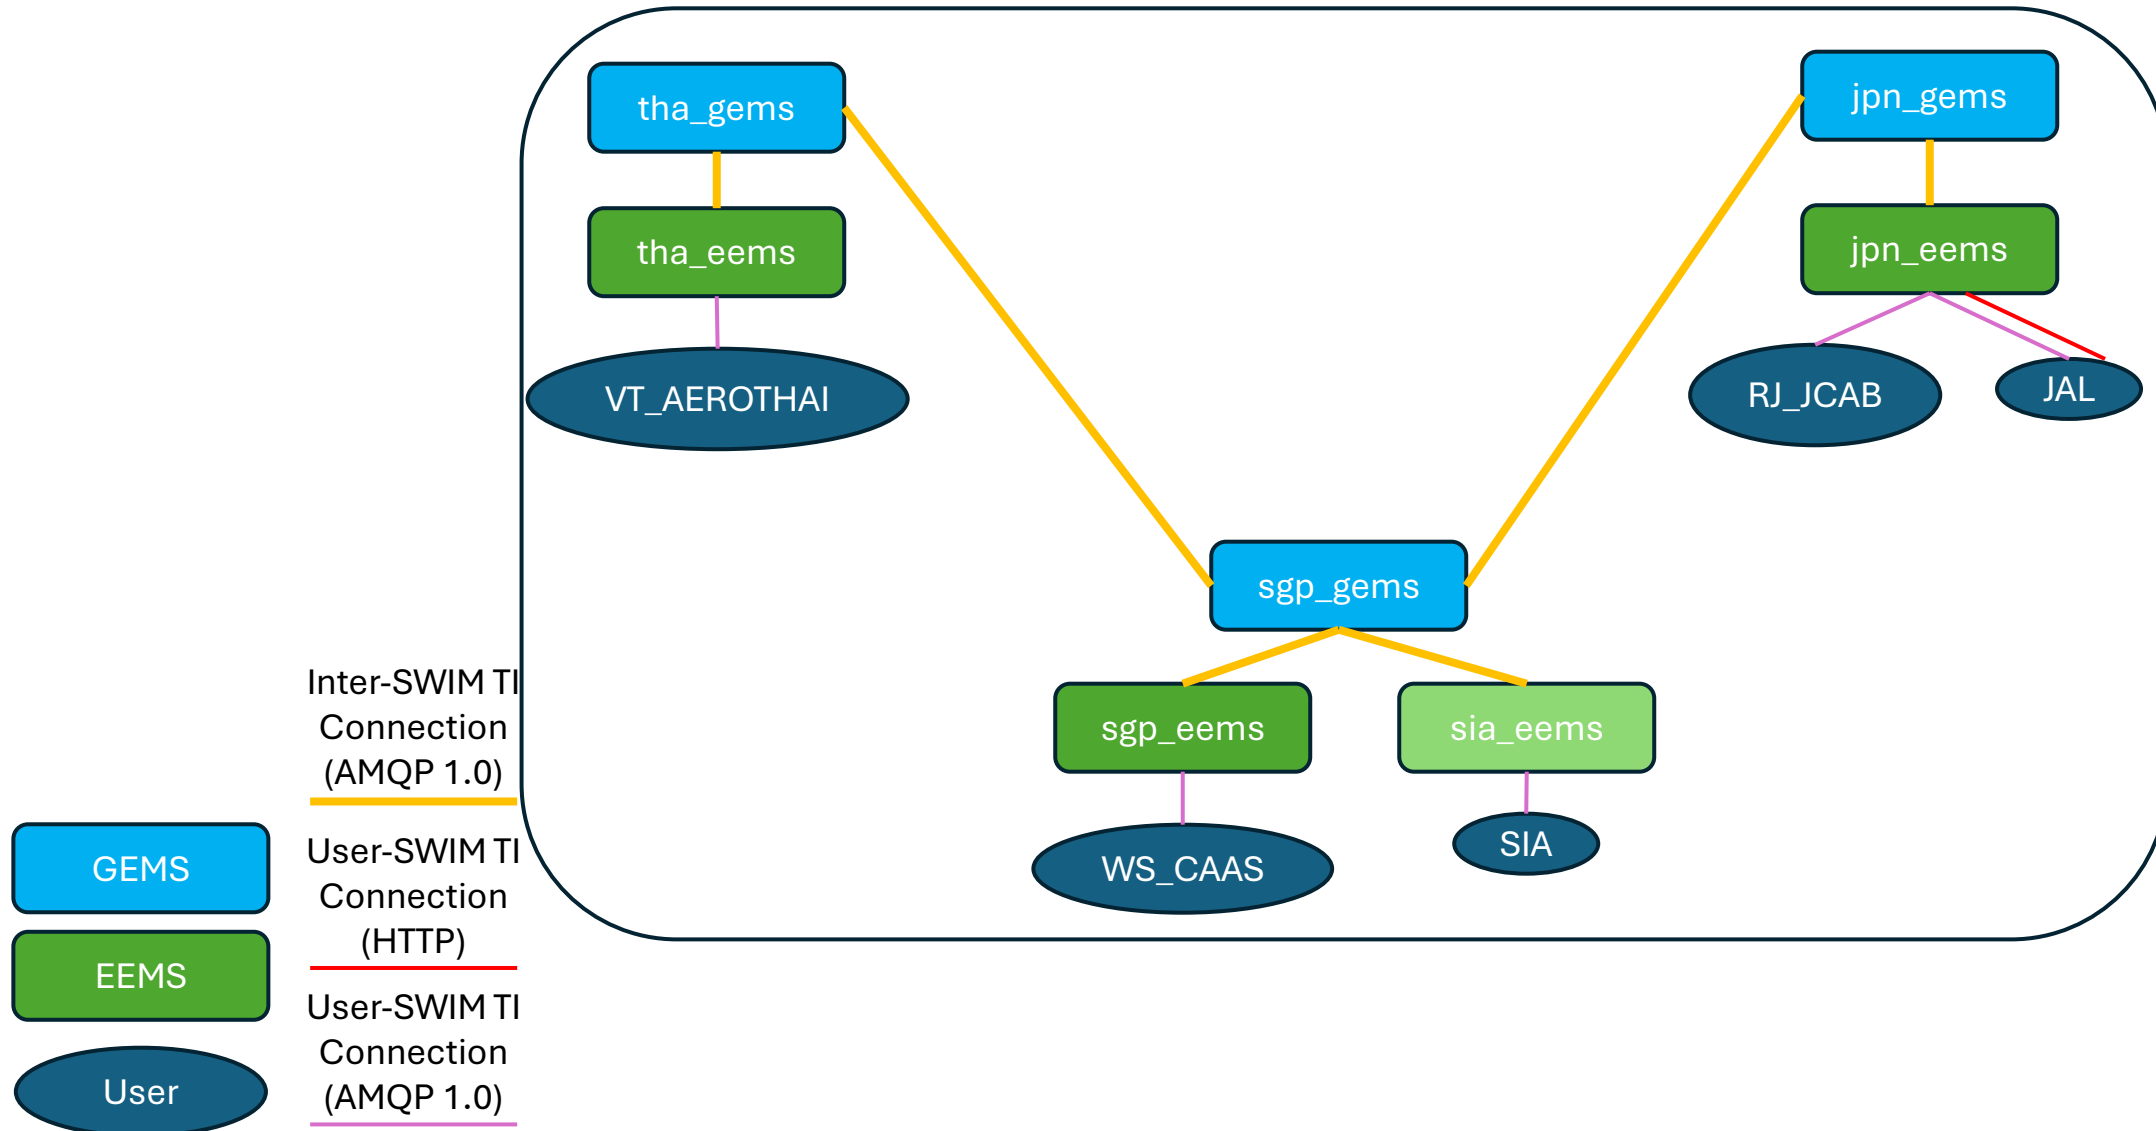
tha_gems

tha_eems

VT_AEROTHAI

jpn_gems

jpn_eems

RJ_JCAB

JAL

sgp_gems

sgp_eems

sia_eems

WS_CAAS

SIA

GEMS

EEMS

User

Inter-SWIM TI Connection (AMQP 1.0)

User-SWIM TI Connection (HTTP)

User-SWIM TI Connection (AMQP 1.0)